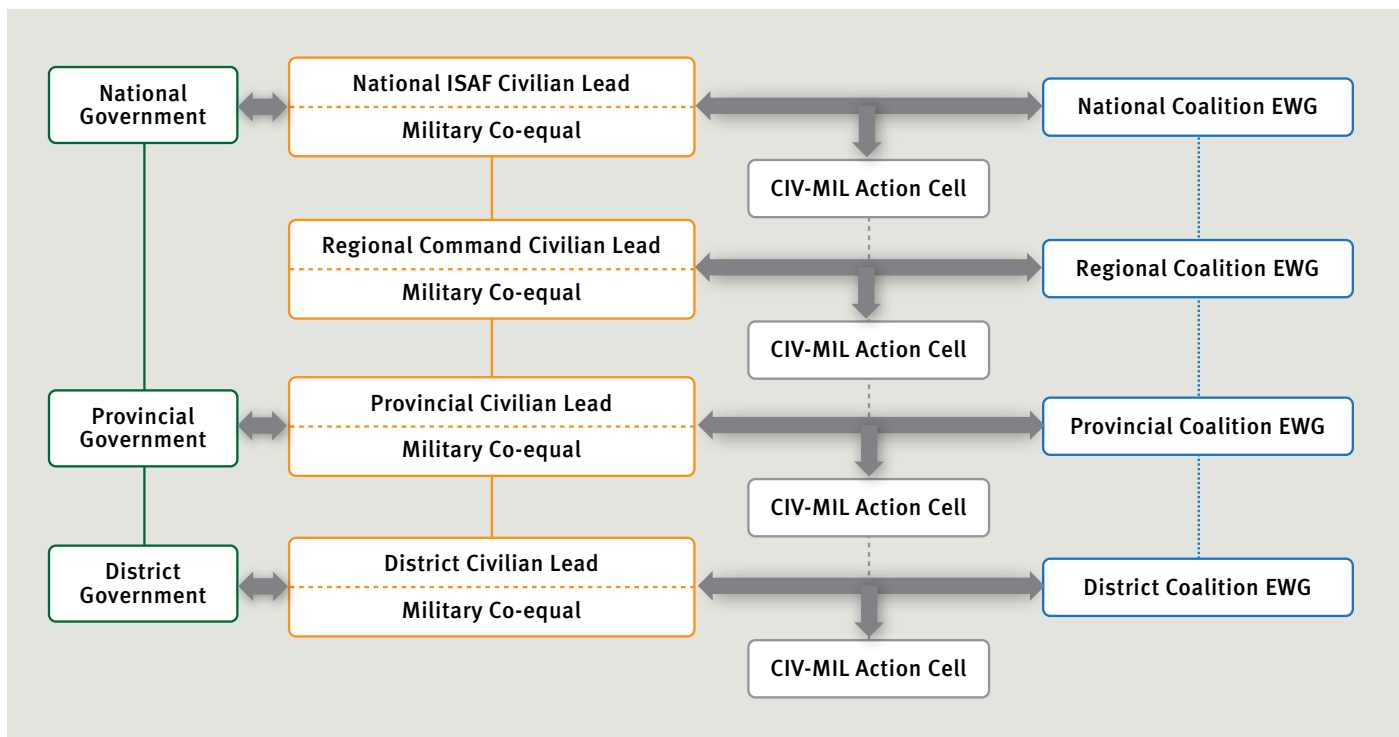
National Government

National ISAF Civilian Lead

Military Co-equal

National Coalition EWG

CIV-MIL Action Cell

Regional Command Civilian Lead

Military Co-equal

Regional Coalition EWG

CIV-MIL Action Cell

Provincial Government

Provincial Civilian Lead

Military Co-equal

Provincial Coalition EWG

CIV-MIL Action Cell

District Government

District Civilian Lead

Military Co-equal

District Coalition EWG

CIV-MIL Action Cell